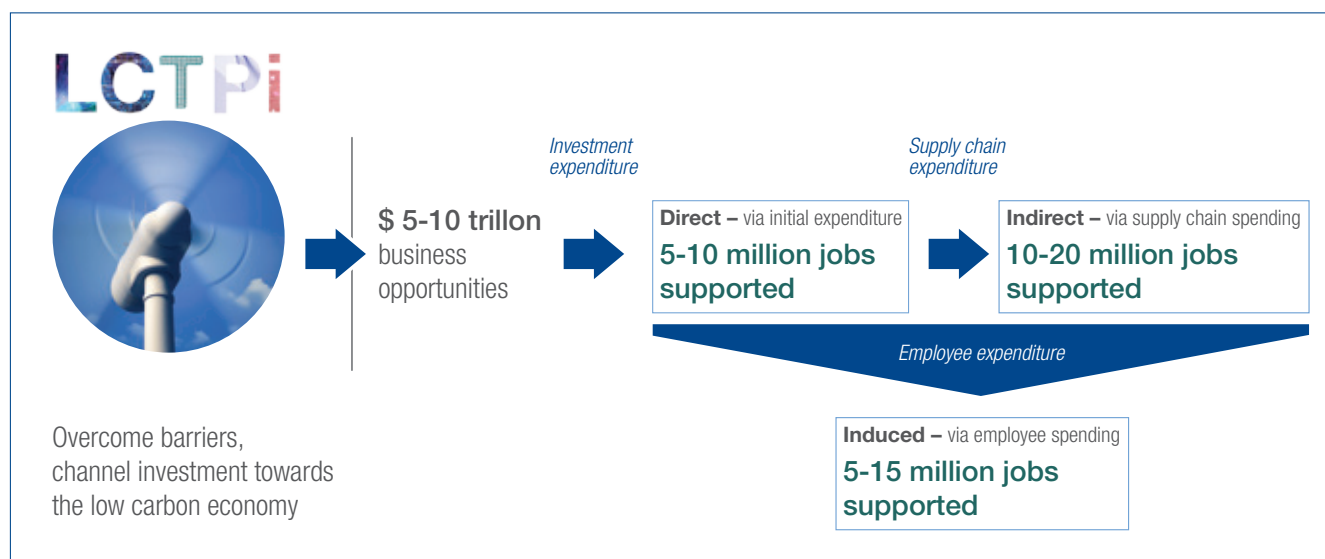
LCTPi

$ 5-10 trillon
business opportunities

Investment expenditure

Direct – via initial expenditure
5-10 million jobs supported

Supply chain expenditure

Indirect – via supply chain spending
10-20 million jobs supported

Employee expenditure

Induced – via employee spending
5-15 million jobs supported

Overcome barriers, channel investment towards the low carbon economy